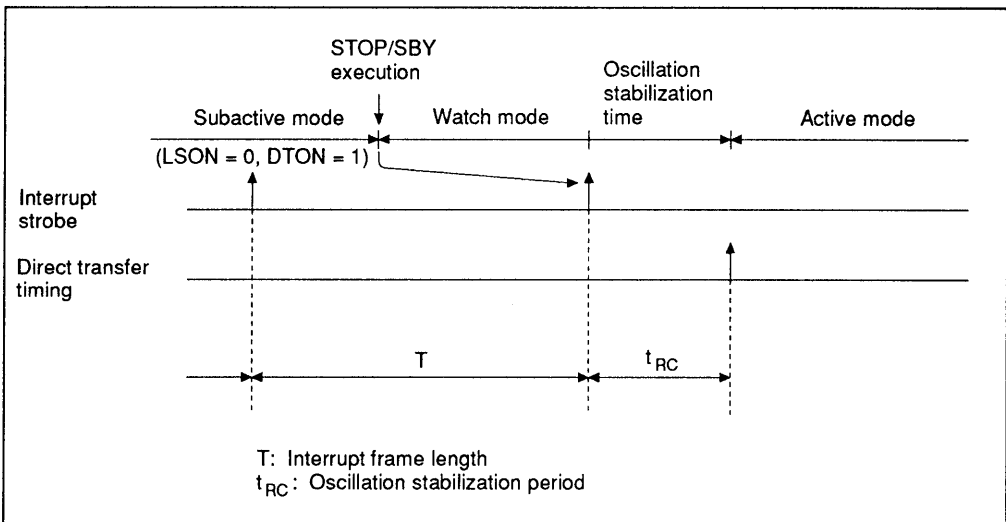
STOP/SBY execution

Subactive mode

Watch mode

Oscillation stabilization time

Active mode

(LSON = 0, DTON = 1)

Interrupt strobe

Direct transfer timing

T

$t_{RC}$

T: Interrupt frame length
$t_{RC}$: Oscillation stabilization period